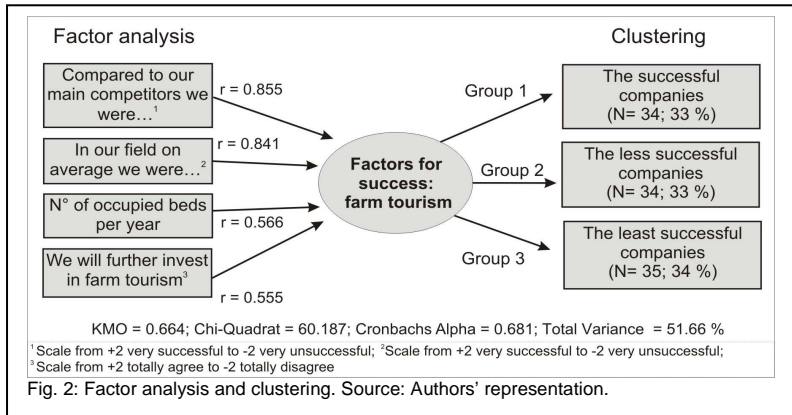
Factor analysis

Clustering

Compared to our main competitors we were...$^1$

r = 0.855

In our field on average we were...$^2$

r = 0.841

N° of occupied beds per year

r = 0.566

We will further invest in farm tourism$^3$

r = 0.555

Factors for success: farm tourism

Group 1

Group 2

Group 3

The successful companies (N= 34; 33 %)

The less successful companies (N= 34; 33 %)

The least successful companies (N= 35; 34 %)

KMO = 0.664; Chi-Quadrat = 60.187; Cronbachs Alpha = 0.681; Total Variance = 51.66 %

$^1$Scale from +2 very successful to -2 very unsuccessful; $^2$Scale from +2 very successful to -2 very unsuccessful; $^3$Scale from +2 totally agree to -2 totally disagree

Fig. 2: Factor analysis and clustering. Source: Authors' representation.